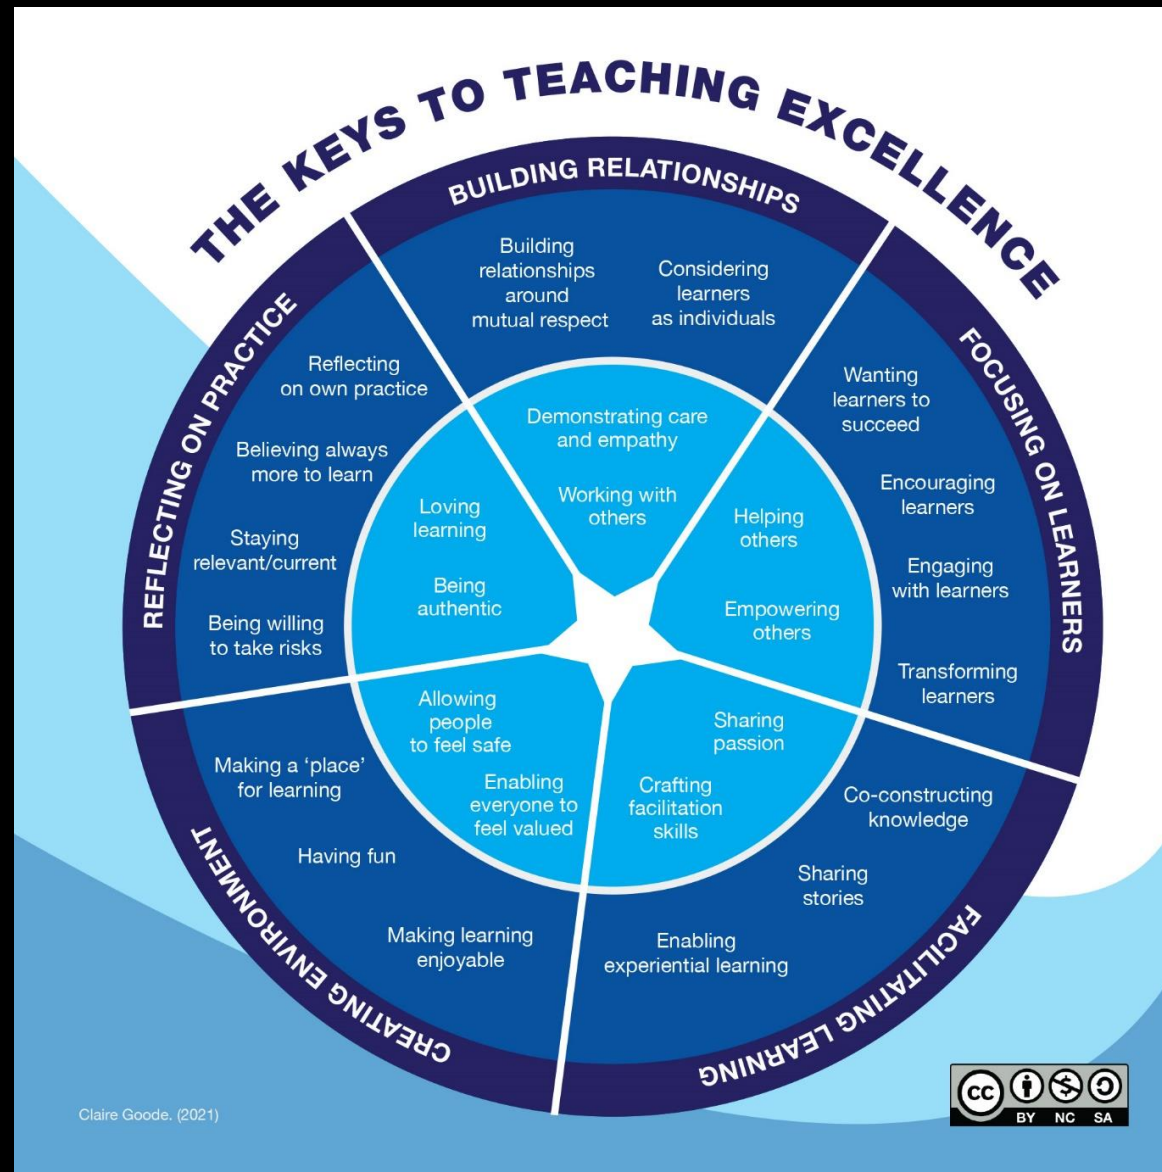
THE KEYS TO TEACHING EXCELLENCE

BUILDING RELATIONSHIPS

Building relationships around mutual respect

Considering learners as individuals

FOCUSING ON LEARNERS

Wanting learners to succeed

Encouraging learners

Engaging with learners

Transforming learners

FACILITATING LEARNING

Co-constructing knowledge

Sharing stories

Enabling experiential learning

CREATING ENVIRONMENT

Making a 'place' for learning

Having fun

Making learning enjoyable

REFLECTING ON PRACTICE

Reflecting on own practice

Believing always more to learn

Staying relevant/current

Being willing to take risks

Demonstrating care and empathy

Working with others

Helping others

Empowering others

Sharing passion

Crafting facilitation skills

Allowing people to feel safe

Enabling everyone to feel valued

Loving learning

Being authentic

Claire Goode. (2021)

cc BY NC SA